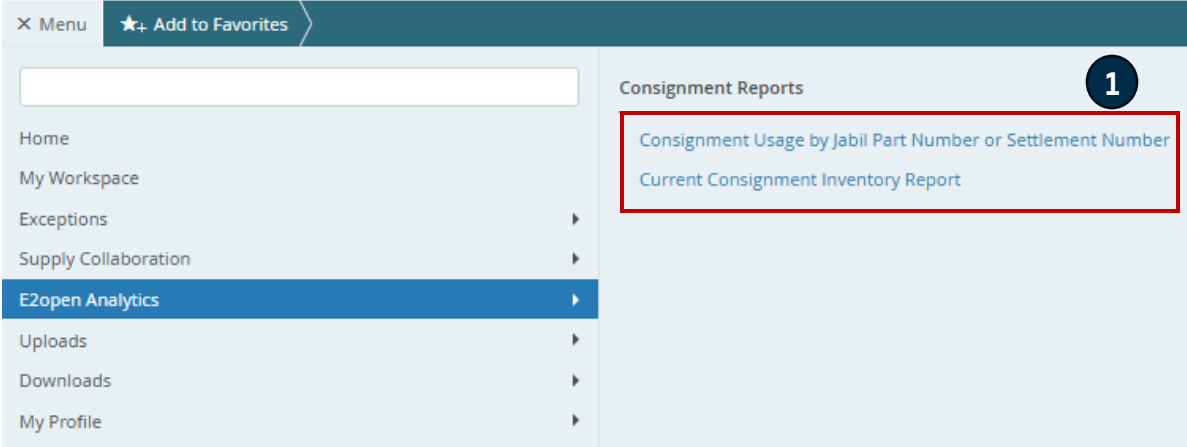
× Menu ★+ Add to Favorites

Home
My Workspace
Exceptions
Supply Collaboration
E2open Analytics
Uploads
Downloads
My Profile

Consignment Reports

1

Consignment Usage by Jabil Part Number or Settlement Number
Current Consignment Inventory Report